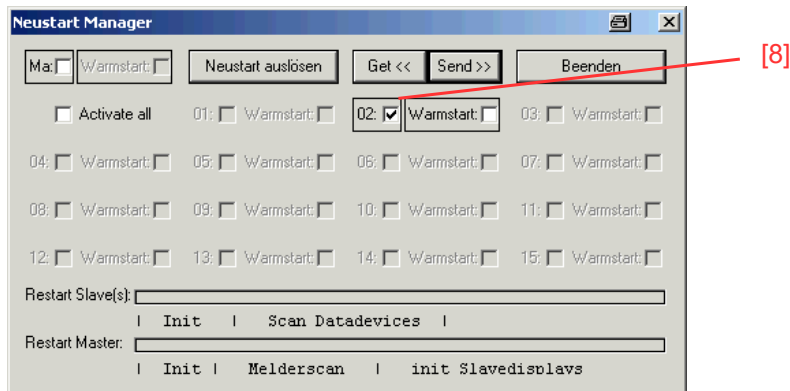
Neustart Manager

Ma: Warmstart: Neustart auslösen Get << Send >> Beenden

[8]

Activate all 01: Warmstart: 02: ☑ Warmstart: 03: Warmstart:

04: Warmstart: 05: Warmstart: 06: Warmstart: 07: Warmstart:

08: Warmstart: 09: Warmstart: 10: Warmstart: 11: Warmstart:

12: Warmstart: 13: Warmstart: 14: Warmstart: 15: Warmstart:

Restart Slave(s):

| Init | Scan Datadevices |

Restart Master:

| Init | Melderscan | init Slavedisplays